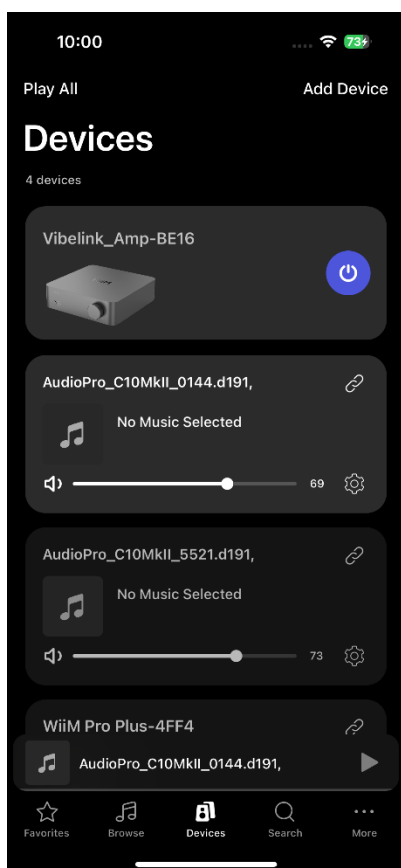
10:00

73

Play All

Add Device

Devices

4 devices

Vibelink_Amp-BE16

AudioPro_C10MkII_0144.d191,

No Music Selected

69

AudioPro_C10MkII_5521.d191,

No Music Selected

73

WiiM Pro Plus-4FF4

AudioPro_C10MkII_0144.d191,

Favorites

Browse

Devices

Search

More